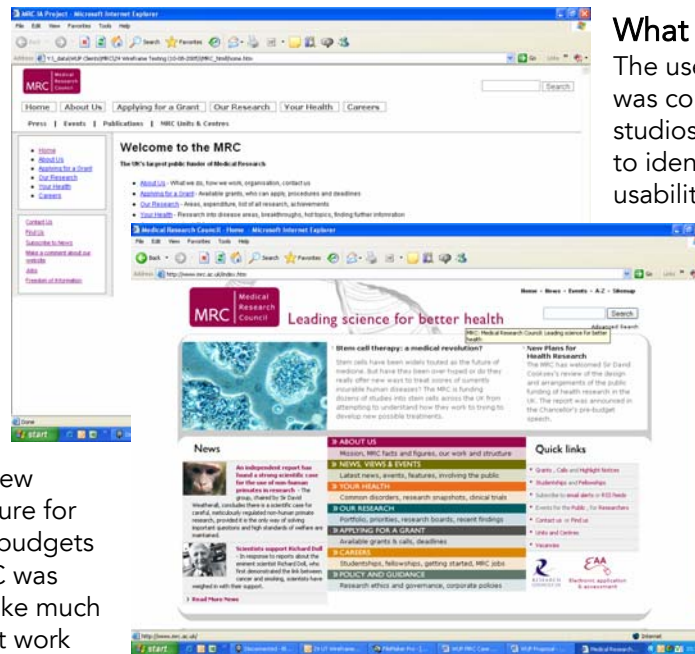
MRC IA Project - Microsoft Internet Explorer

File Edit View Favorites Tools Help

Back Search Favorites

Address

Go Links

MRC Medical Research Council

Search

Home | About Us | Applying for a Grant | Our Research | Your Health | Careers

Press | Events | Publications | MRC Units & Centres

Home
About Us
Applying for a Grant
Our Research
Your Health
Careers

Welcome to the MRC

The UK's largest public funder of Medical Research

About Us - What we do, how we work, organisation, contact us
Applying for a Grant - Available grants, who can apply, procedures and deadlines
Our Research - Areas, expenditure, list of all research, achievements
Your Health - Research into disease areas, breakthroughs, hot topics, finding further information

Contact Us
Find Us
Subscribe to News
Make a comment about our website
Jobs
Freedom of Information

Done

start

What

The us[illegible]
was co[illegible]
studios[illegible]
to iden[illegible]
usabilit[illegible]

Medical Research Council : Home - Microsoft Internet Explorer

File Edit View Favorites Tools Help

Back Search Favorites

Address http://www.mrc.ac.uk/index.htm

Go Links

Home • News • Events • A-Z • Sitemap

Search

Advanced Search

MRC Medical Research Council

Leading science for better health

MRC: Medical Research Council: Leading science for better health

Stem cell therapy: a medical revolution?

Stem cells have been widely touted as the future of medicine. But have they been over-hyped or do they really offer new ways to treat scores of currently incurable human diseases? The MRC is funding dozens of studies into stem cells across the UK from attempting to understand how they work to trying to develop new possible treatments.

New Plans for Health Research

The MRC has welcomed Sir David Cooksey's review of the design and arrangements of the public funding of health research in the UK. The report was announced in the Chancellor's pre-budget speech.

News

An independent report has found a strong scientific case for the use of non-human primates in research - The group, chaired by Sir David Weatherall, concludes there is a scientific case for careful, meticulously regulated non-human primate research, provided it is the only way of solving important questions and high standards of welfare are maintained.

Scientists support Richard Doll - In response to reports about the eminent scientist Richard Doll, who first demonstrated the link between cancer and smoking, scientists have weighed in with their support.

Read More News

ABOUT US
Mission, MRC facts and figures, our work and structure
NEWS, VIEWS & EVENTS
Latest news, events, features, involving the public
YOUR HEALTH
Common disorders, research snapshots, clinical trials
OUR RESEARCH
Portfolio, priorities, research boards, recent findings
APPLYING FOR A GRANT
Available grants & calls, deadlines
CAREERS
Studentships, fellowships, getting started, MRC jobs
POLICY AND GUIDANCE
Research ethics and governance, corporate policies

Quick links

Grants, Calls and Highlight Notices
Studentships and Fellowships
Subscribe to email alerts or RSS feeds
Events for the Public, for Researchers
Contact us or Find us
Units and Centres
Vacancies

RESEARCH COUNCILS UK

EAA Electronic application & assessment

http://www.mrc.ac.uk/

Internet

start

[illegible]ew
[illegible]ure for
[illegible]budgets
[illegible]C was
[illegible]ke much
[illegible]t work